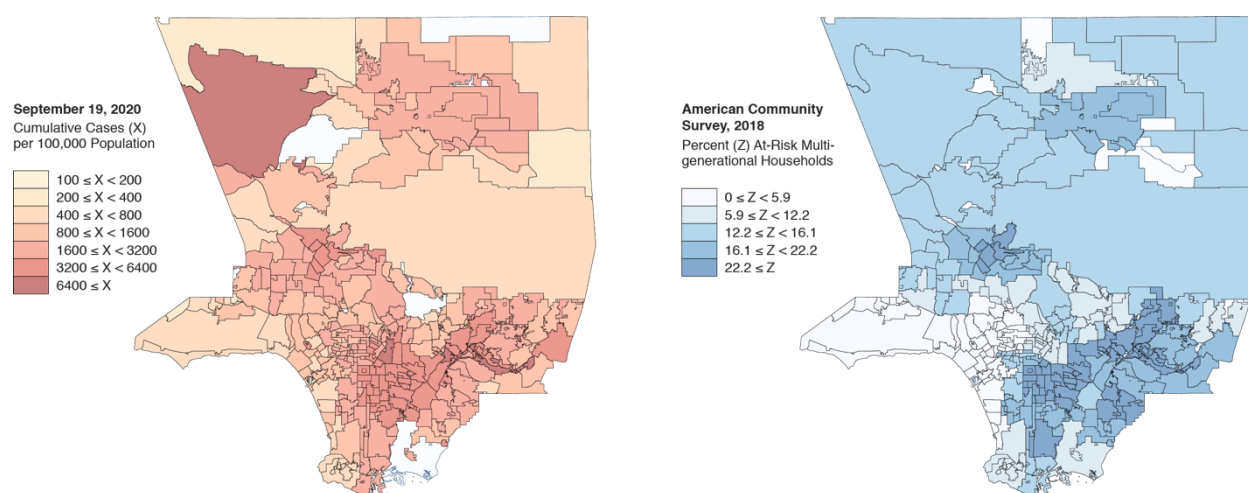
**September 19, 2020**
Cumulative Cases (X) per 100,000 Population

$100 \leq X < 200$
$200 \leq X < 400$
$400 \leq X < 800$
$800 \leq X < 1600$
$1600 \leq X < 3200$
$3200 \leq X < 6400$
$6400 \leq X$

**American Community Survey, 2018**
Percent (Z) At-Risk Multigenerational Households

$0 \leq Z < 5.9$
$5.9 \leq Z < 12.2$
$12.2 \leq Z < 16.1$
$16.1 \leq Z < 22.2$
$22.2 \leq Z$